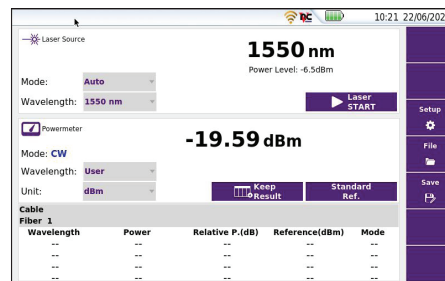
10:21 22/06/202

Laser Source

1550 nm

Power Level: -6.5dBm

Mode: Auto

Wavelength: 1550 nm

Laser START

Setup

Powermeter

-19.59 dBm

Mode: CW

File

Wavelength: User

Unit: dBm

Keep Result

Standard Ref.

Save

Cable

Fiber 1

| Wavelength | Power | Relative P.(dB) | Reference(dBm) | Mode |
|---|---|---|---|---|
| -- | -- | -- | -- | -- |
| -- | -- | -- | -- | -- |
| -- | -- | -- | -- | -- |
| -- | -- | -- | -- | -- |